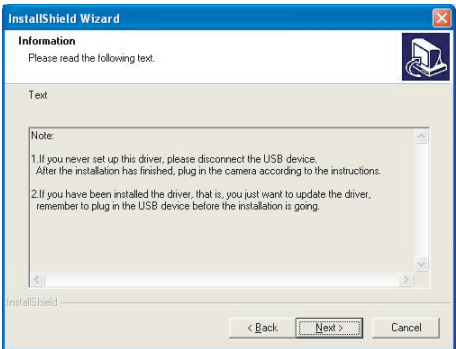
InstallShield Wizard

Information
Please read the following text.

Text

Note:

1.If you never set up this driver, please disconnect the USB device. After the installation has finished, plug in the camera according to the instructions.

2.If you have been installed the driver, that is, you just want to update the driver, remember to plug in the USB device before the installation is going.

InstallShield

< Back Next > Cancel